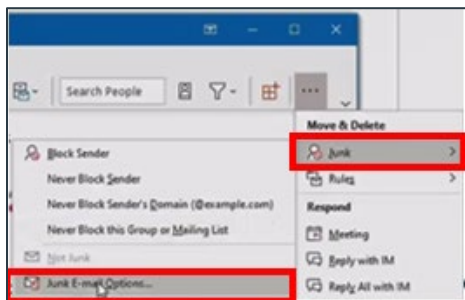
Search People

Move & Delete

Junk

Rules

Respond

Meeting

Reply with IM

Reply All with IM

Block Sender

Never Block Sender

Never Block Sender's Domain (@example.com)

Never Block this Group or Mailing List

Not Junk

Junk E-mail Options...